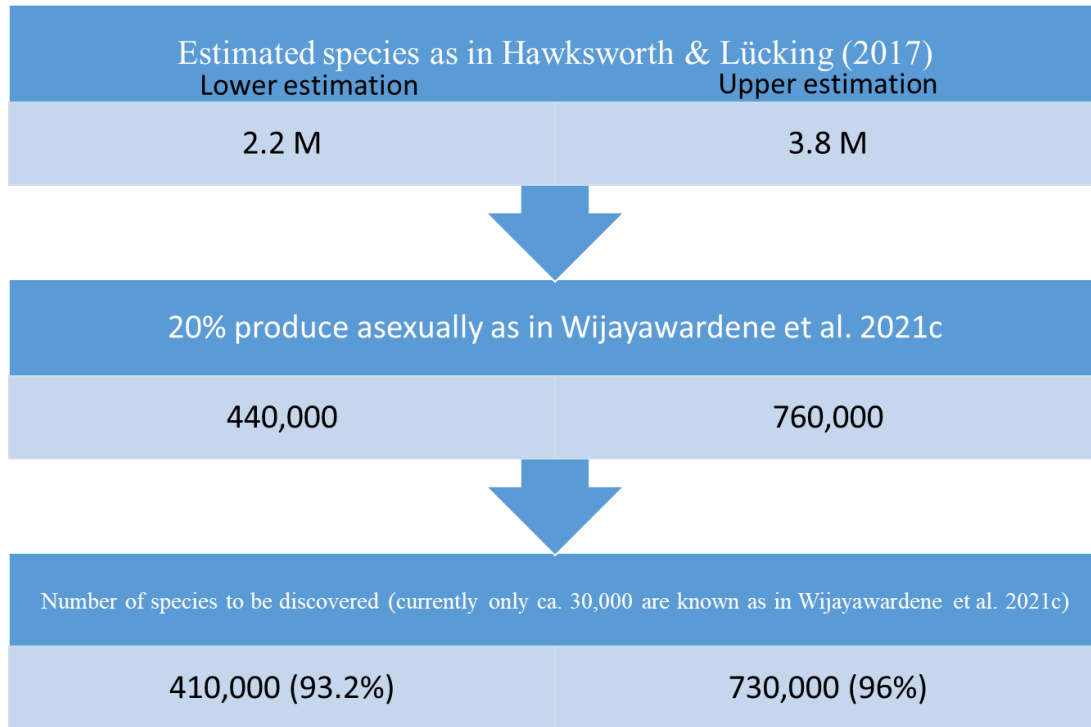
Estimated species as in Hawksworth & Lücking (2017)

| Lower estimation | Upper estimation |
|---|---|
| 2.2 M | 3.8 M |

20% produce asexually as in Wijayawardene et al. 2021c

| | |
|---|---|
| 440,000 | 760,000 |

Number of species to be discovered (currently only ca. 30,000 are known as in Wijayawardene et al. 2021c)

| | |
|---|---|
| 410,000 (93.2%) | 730,000 (96%) |